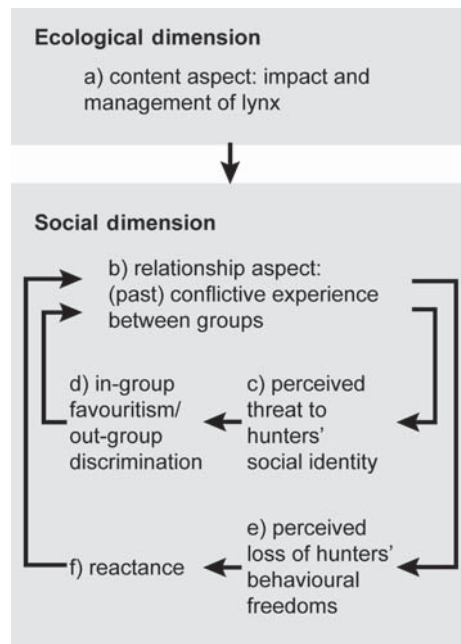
Ecological dimension

a) content aspect: impact and management of lynx

Social dimension

b) relationship aspect: (past) conflictive experience between groups

d) in-group favouritism/ out-group discrimination

c) perceived threat to hunters' social identity

f) reactance

e) perceived loss of hunters' behavioural freedoms